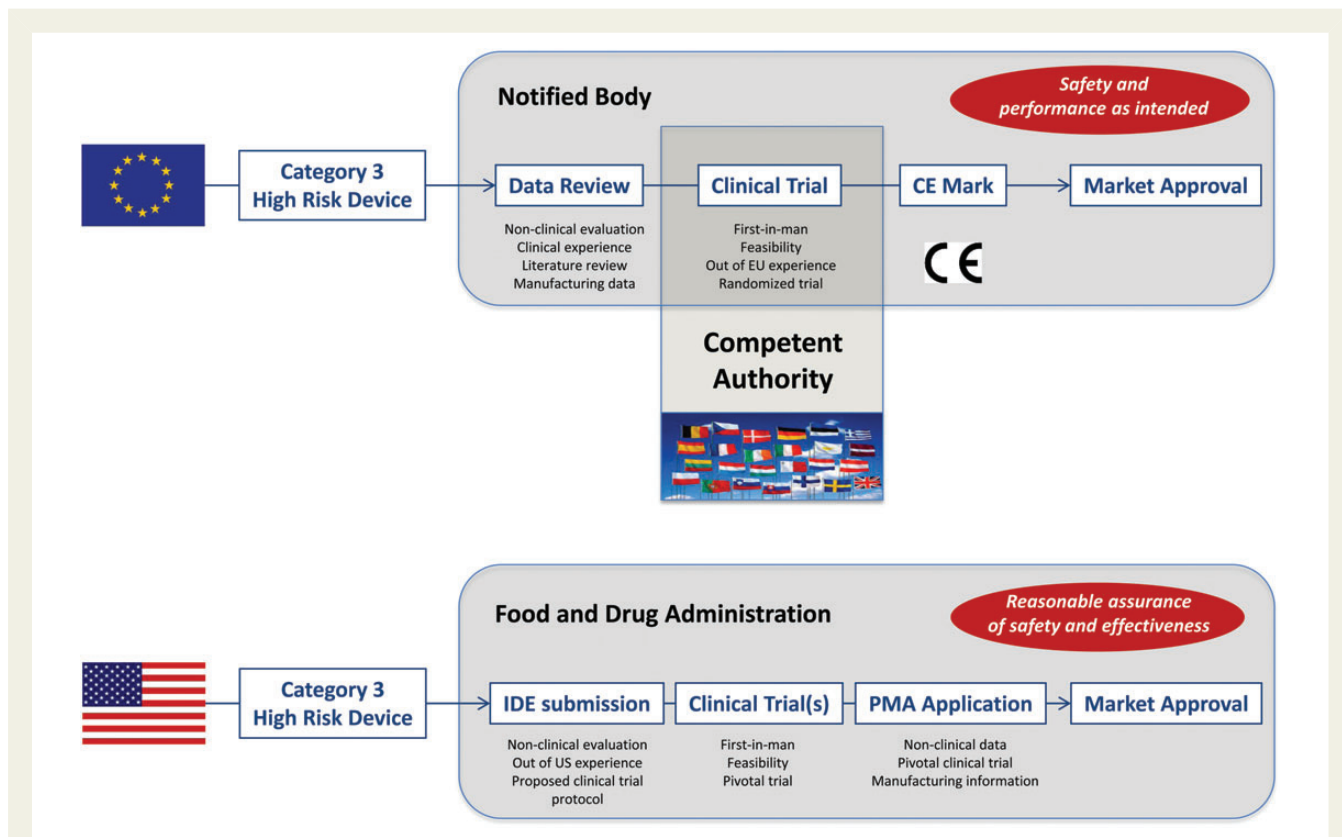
Notified Body

Safety and performance as intended

Category 3 High Risk Device

Data Review

Non-clinical evaluation
Clinical experience
Literature review
Manufacturing data

Clinical Trial

First-in-man
Feasibility
Out of EU experience
Randomized trial

CE Mark

CE

Market Approval

Competent Authority

Food and Drug Administration

Reasonable assurance of safety and effectiveness

Category 3 High Risk Device

IDE submission

Non-clinical evaluation
Out of US experience
Proposed clinical trial protocol

Clinical Trial(s)

First-in-man
Feasibility
Pivotal trial

PMA Application

Non-clinical data
Pivotal clinical trial
Manufacturing information

Market Approval